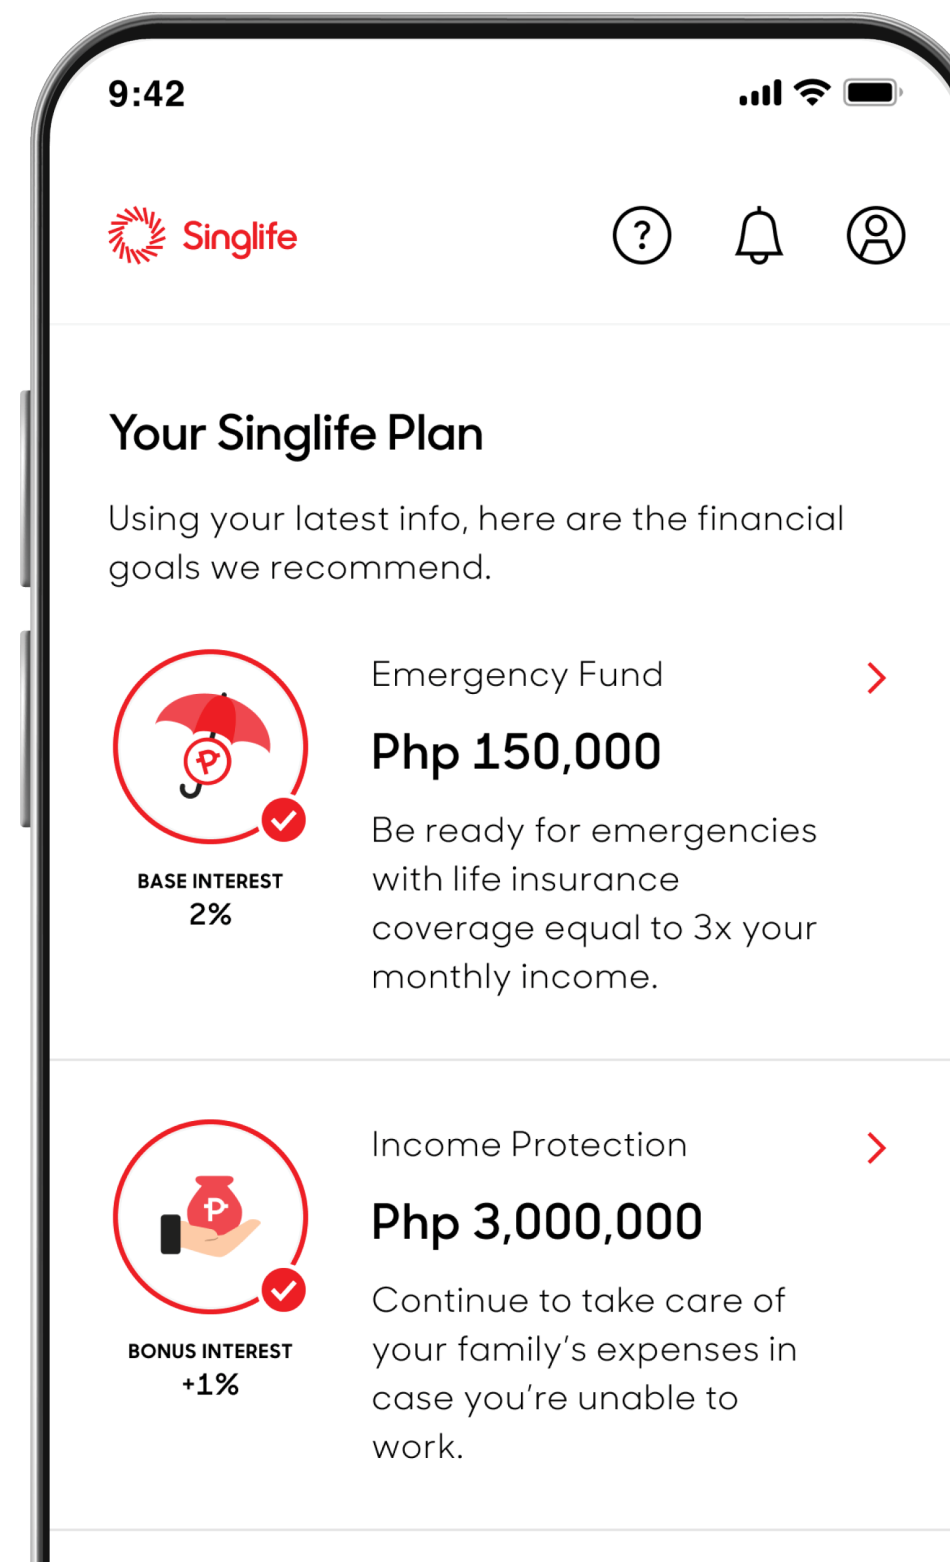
9:42

Singlife

?

Your Singlife Plan

Using your latest info, here are the financial goals we recommend.

BASE INTEREST
2%

Emergency Fund

Php 150,000

Be ready for emergencies with life insurance coverage equal to 3x your monthly income.

BONUS INTEREST
+1%

Income Protection

Php 3,000,000

Continue to take care of your family's expenses in case you're unable to work.